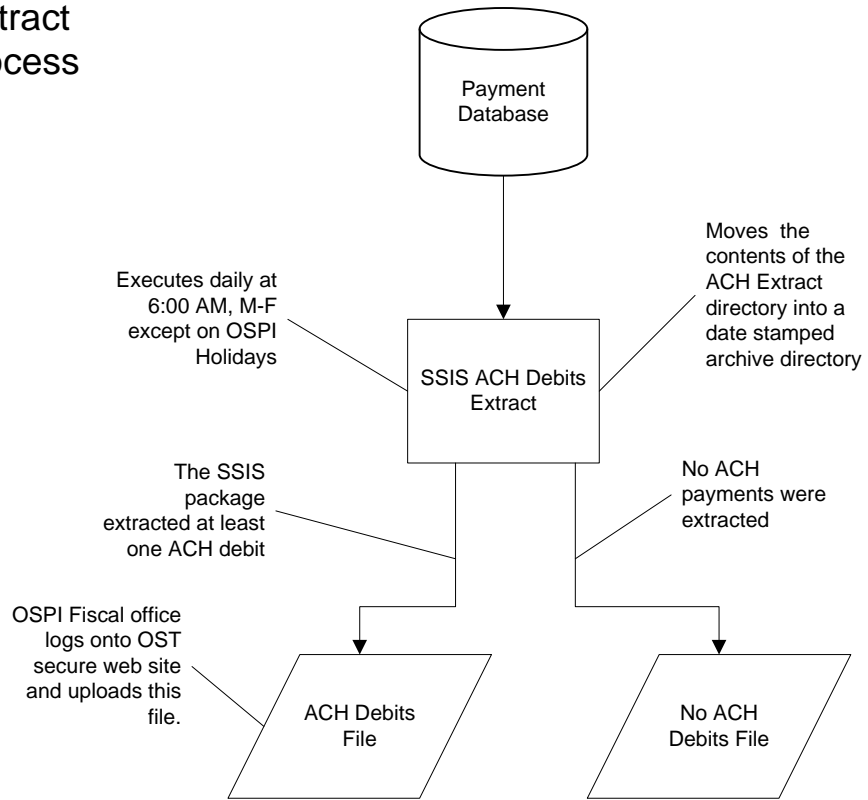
tract
ocess

Payment Database

Executes daily at 6:00 AM, M-F except on OSPI Holidays

Moves the contents of the ACH Extract directory into a date stamped archive directory

SSIS ACH Debits Extract

The SSIS package extracted at least one ACH debit

No ACH payments were extracted

OSPI Fiscal office logs onto OST secure web site and uploads this file.

ACH Debits File

No ACH Debits File